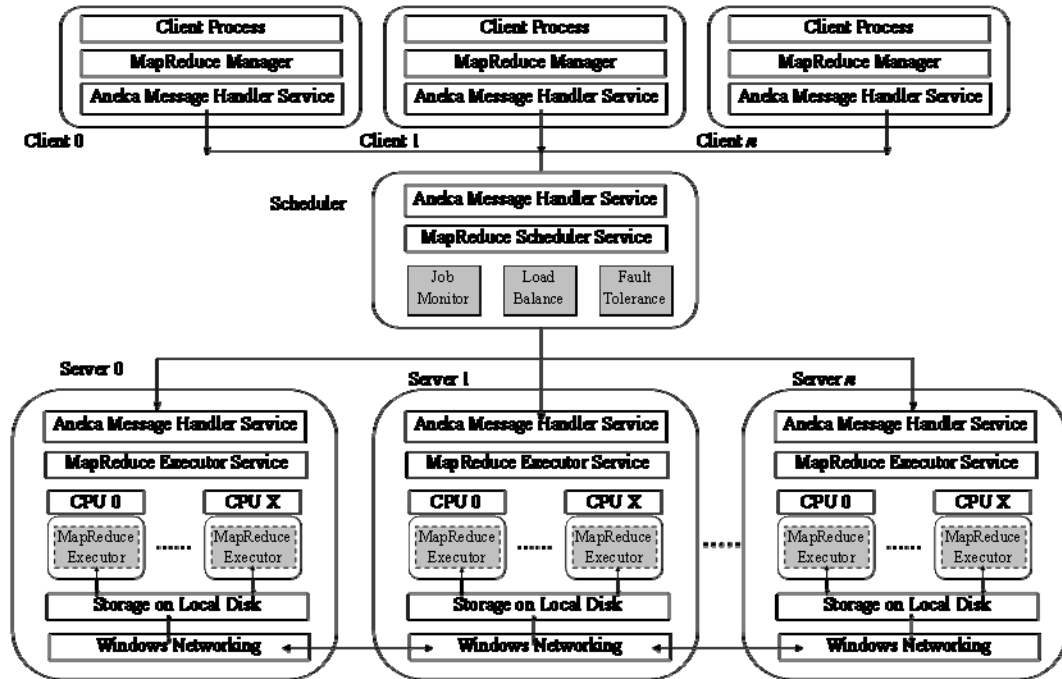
Client Process
MapReduce Manager
Aneka Message Handler Service

Client Process
MapReduce Manager
Aneka Message Handler Service

Client Process
MapReduce Manager
Aneka Message Handler Service

Client 0
Client 1
Client n

Scheduler
Aneka Message Handler Service
MapReduce Scheduler Service
Job Monitor
Load Balance
Fault Tolerance

Server 0
Aneka Message Handler Service
MapReduce Executor Service
CPU 0
CPU X
MapReduce Executor
......
MapReduce Executor
Storage on Local Disk
Windows Networking

Server 1
Aneka Message Handler Service
MapReduce Executor Service
CPU 0
CPU X
MapReduce Executor
......
MapReduce Executor
Storage on Local Disk
Windows Networking

......

Server n
Aneka Message Handler Service
MapReduce Executor Service
CPU 0
CPU X
MapReduce Executor
......
MapReduce Executor
Storage on Local Disk
Windows Networking